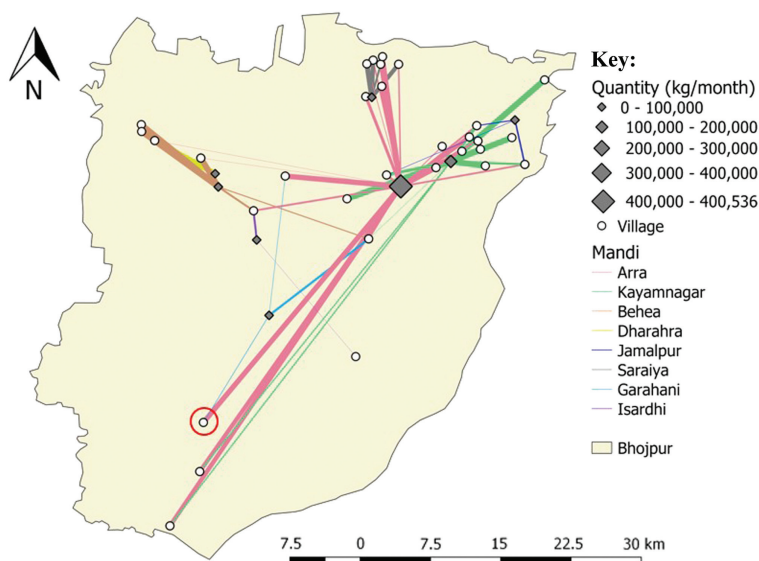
N

Key:
Quantity (kg/month)
0 - 100,000
100,000 - 200,000
200,000 - 300,000
300,000 - 400,000
400,000 - 400,536
Village
Mandi
Arra
Kayamnagar
Behea
Dharahra
Jamalpur
Saraiya
Garahani
Isardhi
Bhojpur

7.5 0 7.5 15 22.5 30 km